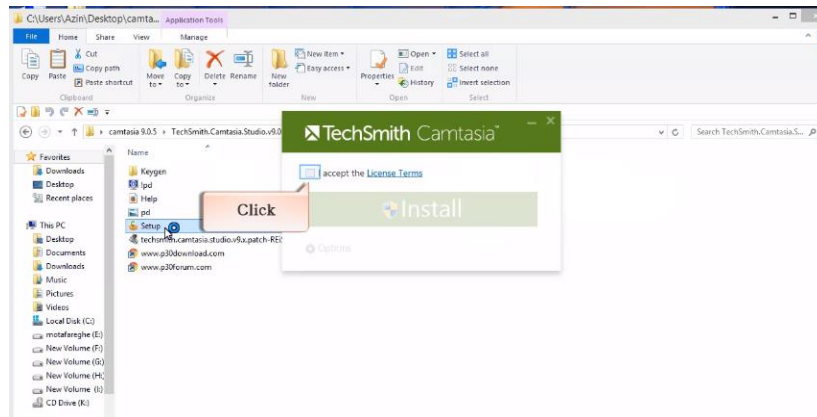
C:\Users\Azin\Desktop\camta... Application Tools

File Home Share View Manage

Cut
Copy path
Copy Paste
Paste shortcut
Clipboard

Move to Copy to Delete Rename
Organize

New item
Easy access
New folder
New

Properties
Open
Edit
History
Open

Select all
Select none
Invert selection
Select

camtasia 9.0.5 › TechSmith.Camtasia.Studio.v9.0

Search TechSmith.Camtasia.S...

Favorites
Downloads
Desktop
Recent places

This PC
Desktop
Documents
Downloads
Music
Pictures
Videos
Local Disk (C:)
motafareghe (E:)
New Volume (F:)
New Volume (G:)
New Volume (H:)
New Volume (I:)
CD Drive (K:)

Name
Keygen
lpd
Help
pd
Setup
techsmith.camtasia.studio.v9.x.patch-RE
www.p30download.com
www.p30forum.com

Click

TechSmith Camtasia

I accept the License Terms

Install

Options